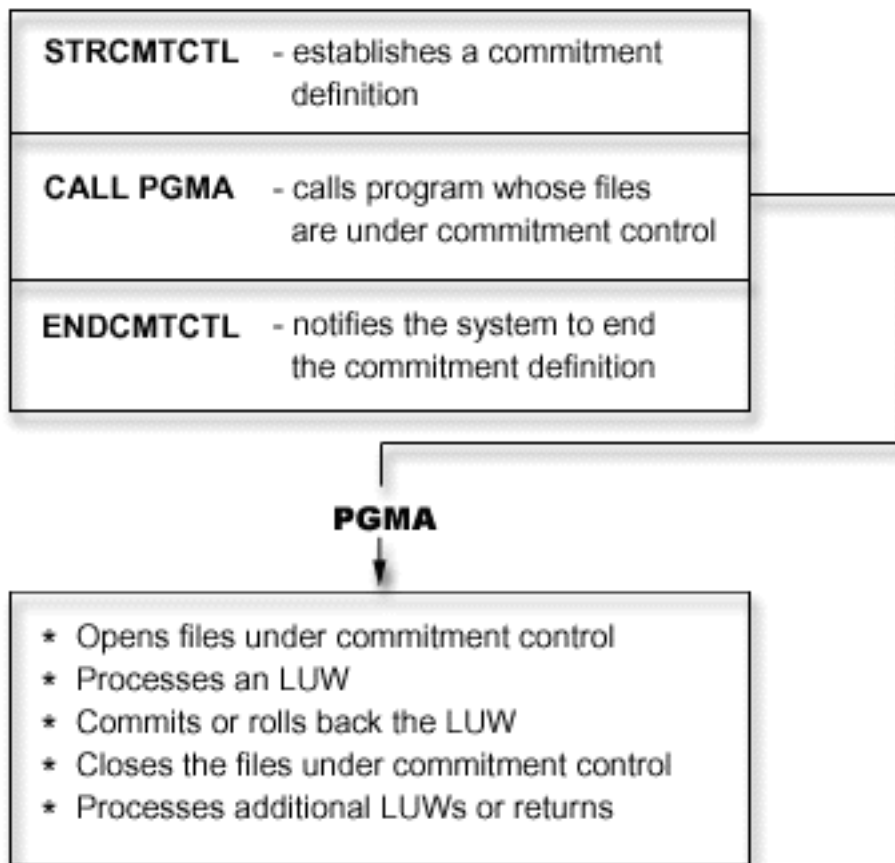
STRCMTCTL - establishes a commitment definition

CALL PGMA - calls program whose files are under commitment control

ENDCMTCTL - notifies the system to end the commitment definition

PGMA

* Opens files under commitment control
* Processes an LUW
* Commits or rolls back the LUW
* Closes the files under commitment control
* Processes additional LUWs or returns